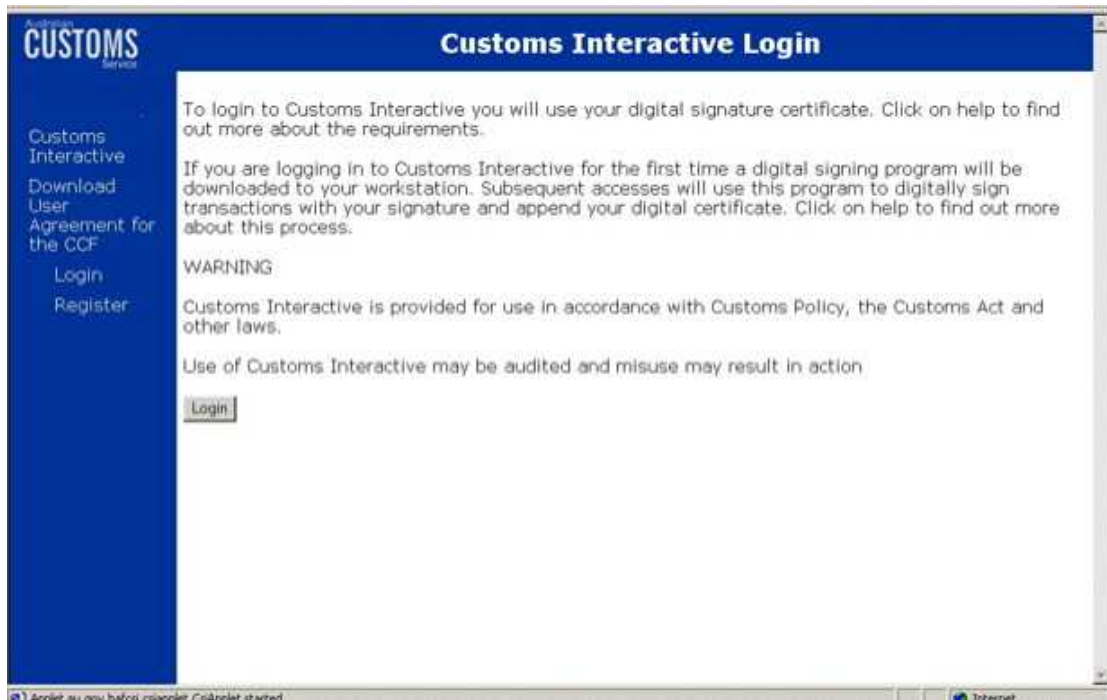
Australian
CUSTOMS
Service

Customs Interactive Login

Customs Interactive
Download User Agreement for the CCF
Login
Register

To login to Customs Interactive you will use your digital signature certificate. Click on help to find out more about the requirements.

If you are logging in to Customs Interactive for the first time a digital signing program will be downloaded to your workstation. Subsequent accesses will use this program to digitally sign transactions with your signature and append your digital certificate. Click on help to find out more about this process.

WARNING

Customs Interactive is provided for use in accordance with Customs Policy, the Customs Act and other laws.

Use of Customs Interactive may be audited and misuse may result in action

Login

Applet au.gov.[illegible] CsiApplet started

Internet